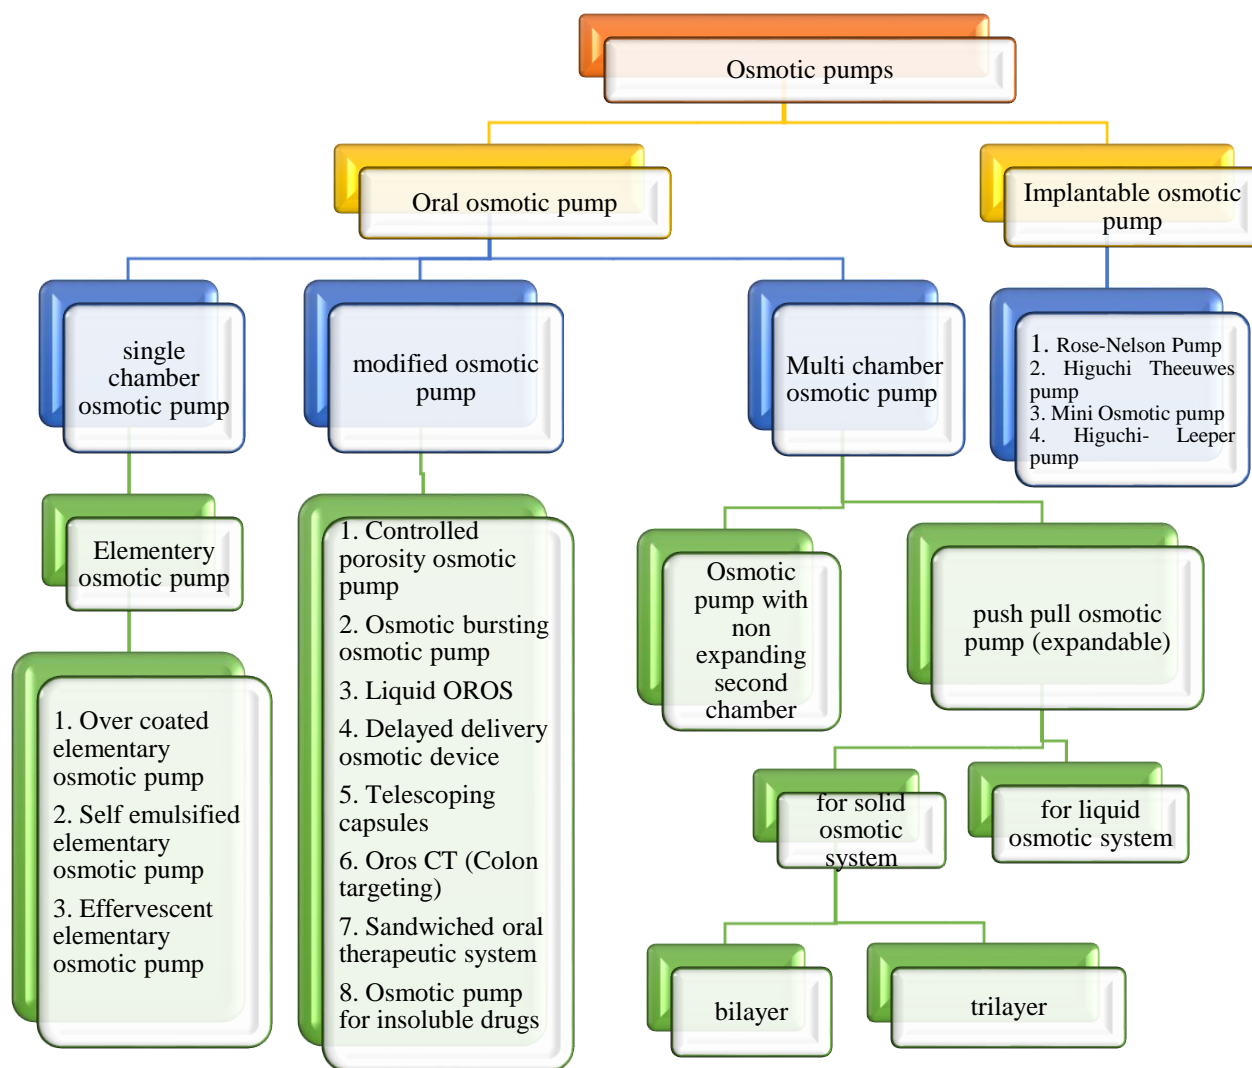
Osmotic pumps

Oral osmotic pump

Implantable osmotic pump

single chamber osmotic pump

modified osmotic pump

Multi chamber osmotic pump

1. Rose-Nelson Pump
2. Higuchi Theeuwes pump
3. Mini Osmotic pump
4. Higuchi- Leeper pump

Elementery osmotic pump

1. Over coated elementary osmotic pump
2. Self emulsified elementary osmotic pump
3. Effervescent elementary osmotic pump

1. Controlled porosity osmotic pump
2. Osmotic bursting osmotic pump
3. Liquid OROS
4. Delayed delivery osmotic device
5. Telescoping capsules
6. Oros CT (Colon targeting)
7. Sandwiched oral therapeutic system
8. Osmotic pump for insoluble drugs

Osmotic pump with non expanding second chamber

push pull osmotic pump (expandable)

for solid osmotic system

for liquid osmotic system

bilayer

trilayer